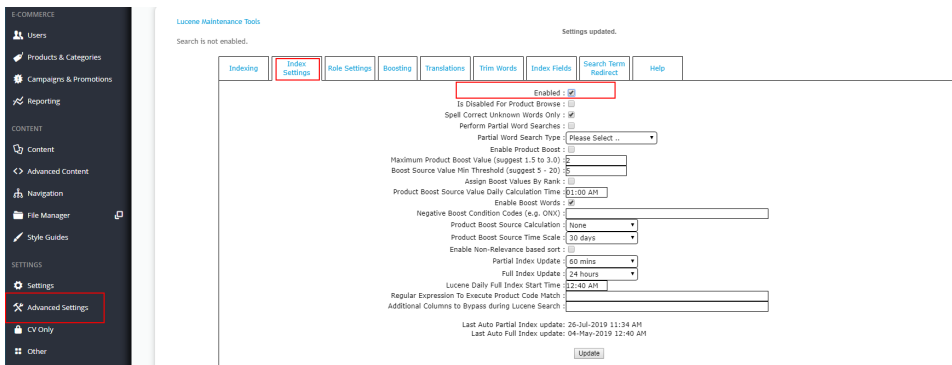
E-COMMERCE

Users

Products & Categories

Campaigns & Promotions

Reporting

CONTENT

Content

Advanced Content

Navigation

File Manager

Style Guides

SETTINGS

Settings

Advanced Settings

CV Only

Other

Lucene Maintenance Tools

Search is not enabled.

Settings updated.

Indexing | Index Settings | Role Settings | Boosting | Translations | Trim Words | Index Fields | Search Term Redirect | Help

Enabled :
Is Disabled For Product Browse :
Spell Correct Unknown Words Only :
Perform Partial Word Searches :
Partial Word Search Type : Please Select ..
Enable Product Boost :
Maximum Product Boost Value (suggest 1.5 to 3.0) : 2
Boost Source Value Min Threshold (suggest 5 - 20) : 5
Assign Boost Values By Rank :
Product Boost Source Value Daily Calculation Time : 01:00 AM
Enable Boost Words :
Negative Boost Condition Codes (e.g. ONX) :
Product Boost Source Calculation : None
Product Boost Source Time Scale : 30 days
Enable Non-Relevance based sort :
Partial Index Update : 60 mins
Full Index Update : 24 hours
Lucene Daily Full Index Start Time : 12:40 AM
Regular Expression To Execute Product Code Match :
Additional Columns to Bypass during Lucene Search :

Last Auto Partial Index update: 26-Jul-2019 11:34 AM
Last Auto Full Index update: 04-May-2019 12:40 AM

Update